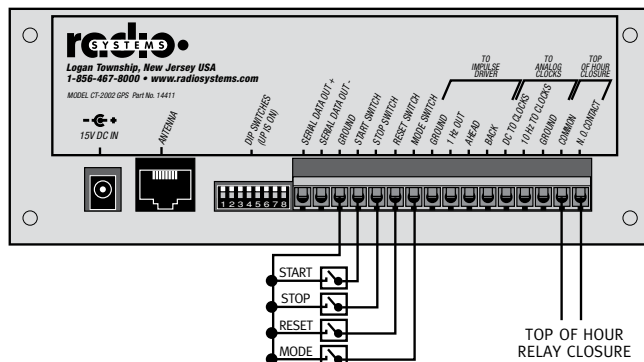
radio SYSTEMS
Logan Township, New Jersey USA
1-856-467-8000 • www.radiosystems.com
MODEL CT-2002 GPS Part No. 14411

-⊖+
15V DC IN

ANTENNA

DIP SWITCHES (UP IS ON)
1 2 3 4 5 6 7 8

SERIAL DATA OUT +
SERIAL DATA OUT -
GROUND
START SWITCH
STOP SWITCH
RESET SWITCH
MODE SWITCH
GROUND
1 Hz OUT
AHEAD
BACK
DC TO CLOCKS
10 Hz TO CLOCKS
GROUND
COMMON
N.O. CONTACT

TO IMPULSE DRIVER
TO ANALOG CLOCKS
TOP OF HOUR CLOSURE

START
STOP
RESET
MODE

TOP OF HOUR
RELAY CLOSURE